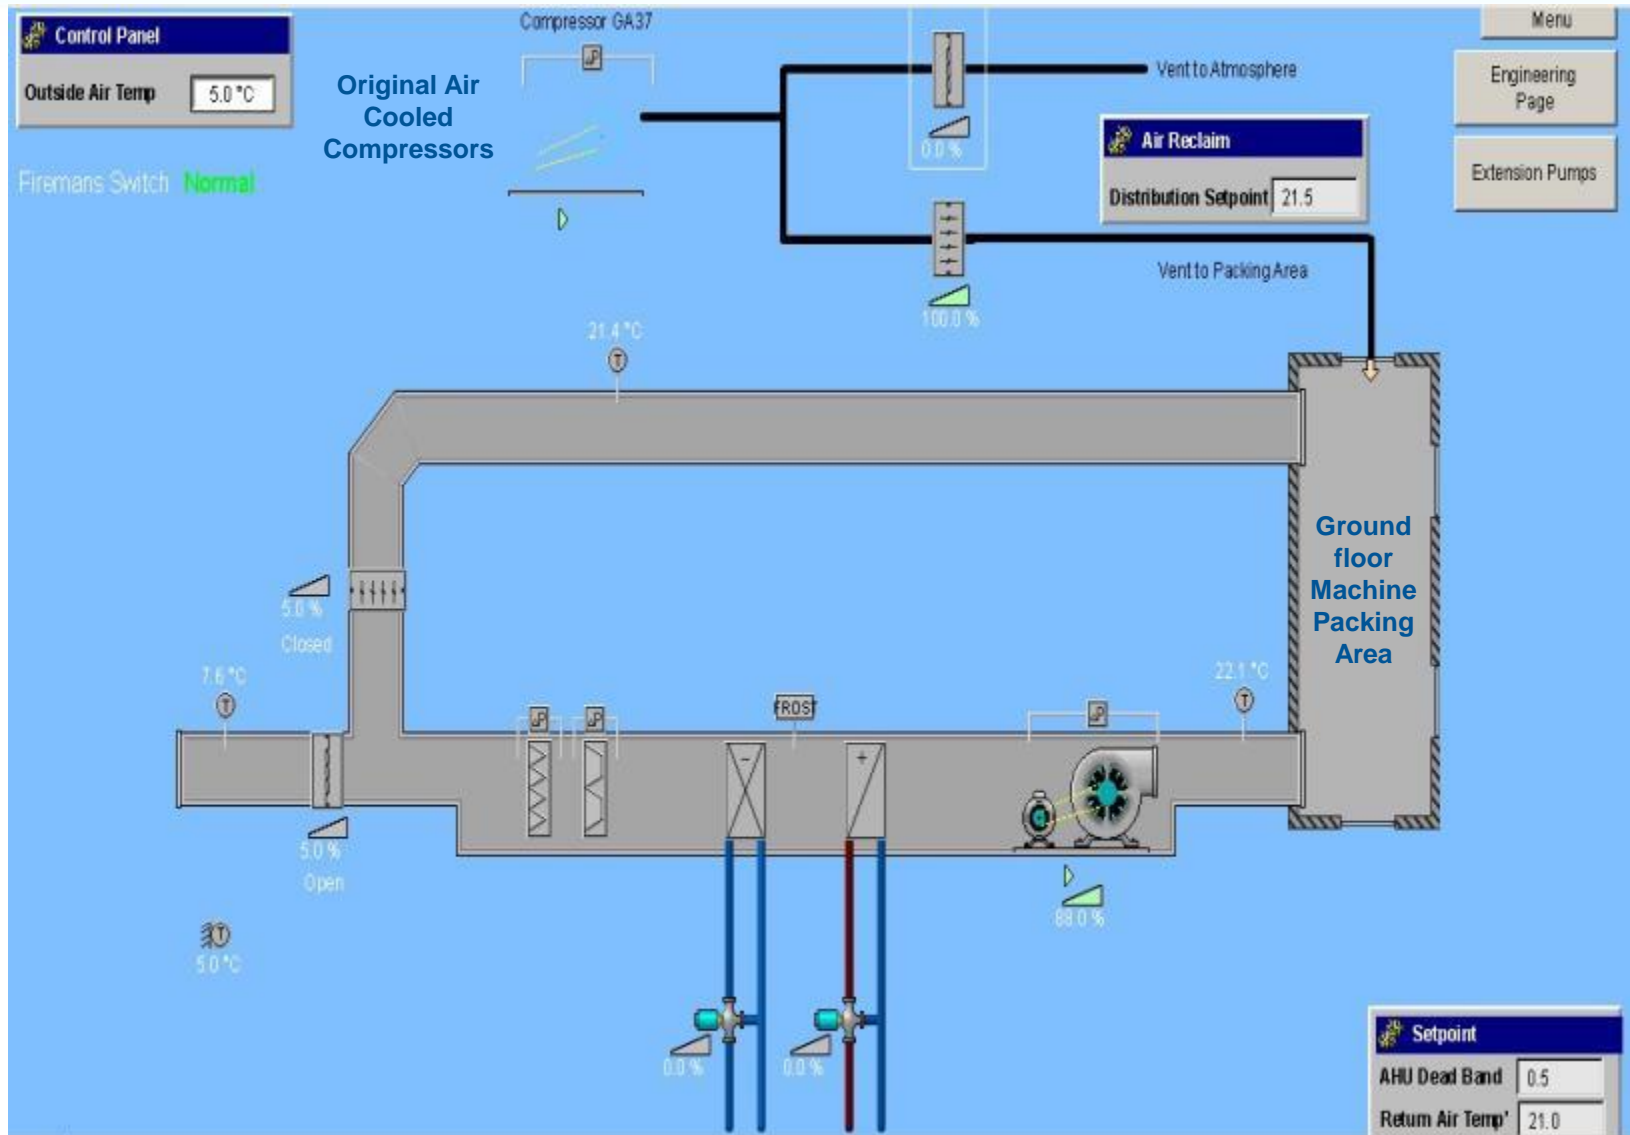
Control Panel
Outside Air Temp 5.0 °C

Firemans Switch Normal

Original Air Cooled Compressors

Compressor GA37

0.0 %

Vent to Atmosphere

Menu

Engineering Page

Extension Pumps

Air Reclaim
Distribution Setpoint 21.5

Vent to Packing Area

100.0 %

21.4 °C

Ground floor Machine Packing Area

5.0 %
Closed

7.6 °C

FROST

22.1 °C

5.0 %
Open

88.0 %

5.0 °C

0.0 %

0.0 %

Setpoint
AHU Dead Band 0.5
Return Air Temp' 21.0